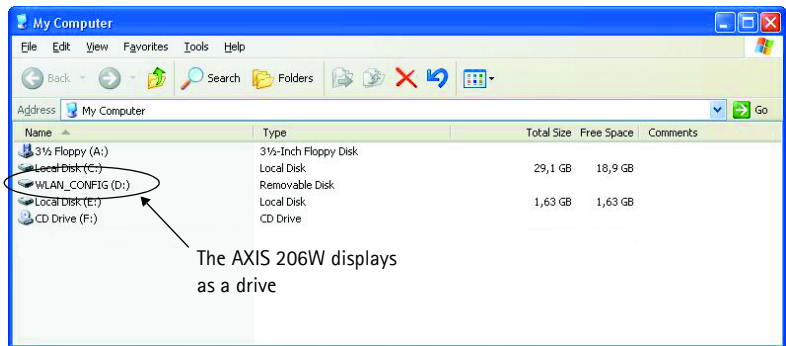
My Computer

File Edit View Favorites Tools Help

Back Search Folders

Address My Computer Go

| Name | Type | Total Size | Free Space | Comments |
|---|---|---|---|---|
| 3½ Floppy (A:) | 3½-Inch Floppy Disk | | | |
| Local Disk (C:) | Local Disk | 29,1 GB | 18,9 GB | |
| WLAN_CONFIG (D:) | Removable Disk | | | |
| Local Disk (E:) | Local Disk | 1,63 GB | 1,63 GB | |
| CD Drive (F:) | CD Drive | | | |

The AXIS 206W displays as a drive